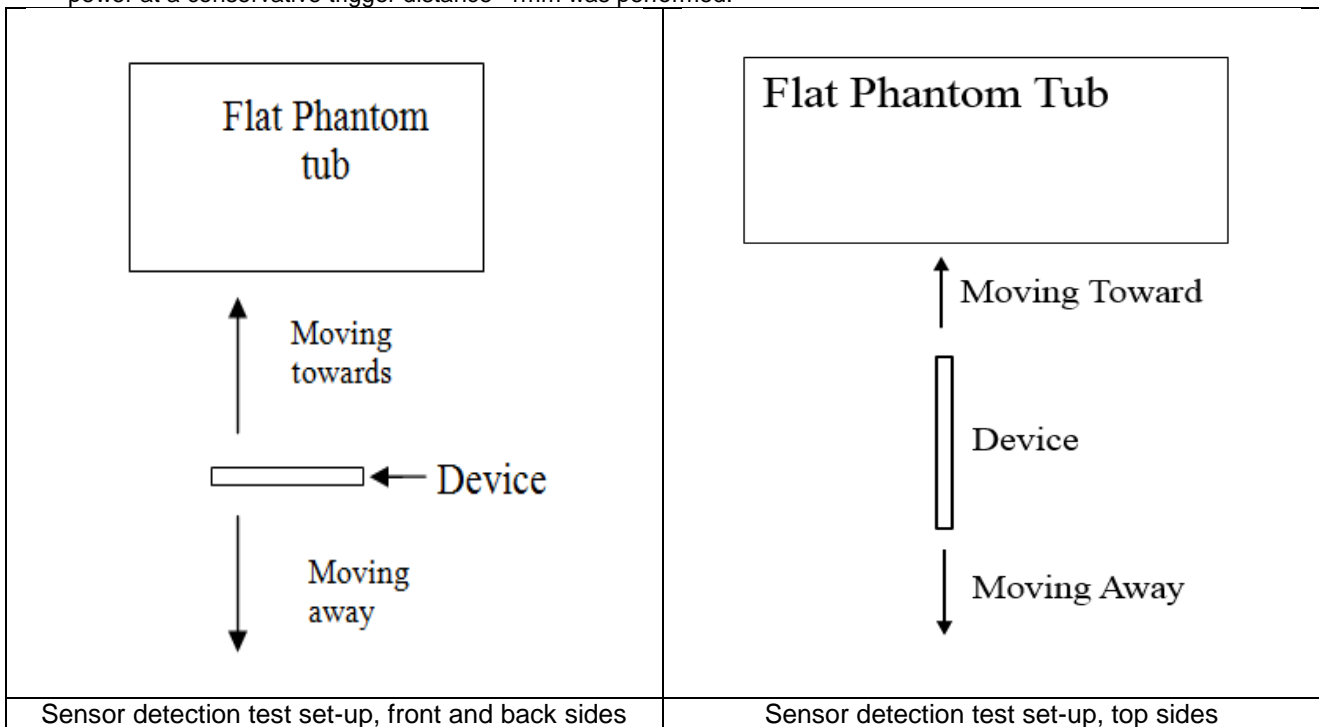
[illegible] power at a conservative trigger distance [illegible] mm was performed.

| Flat Phantom tub<br>Moving towards<br>Device<br>Moving away | Flat Phantom Tub<br>Moving Toward<br>Device<br>Moving Away |
|---|---|
| Sensor detection test set-up, front and back sides | Sensor detection test set-up, top sides |